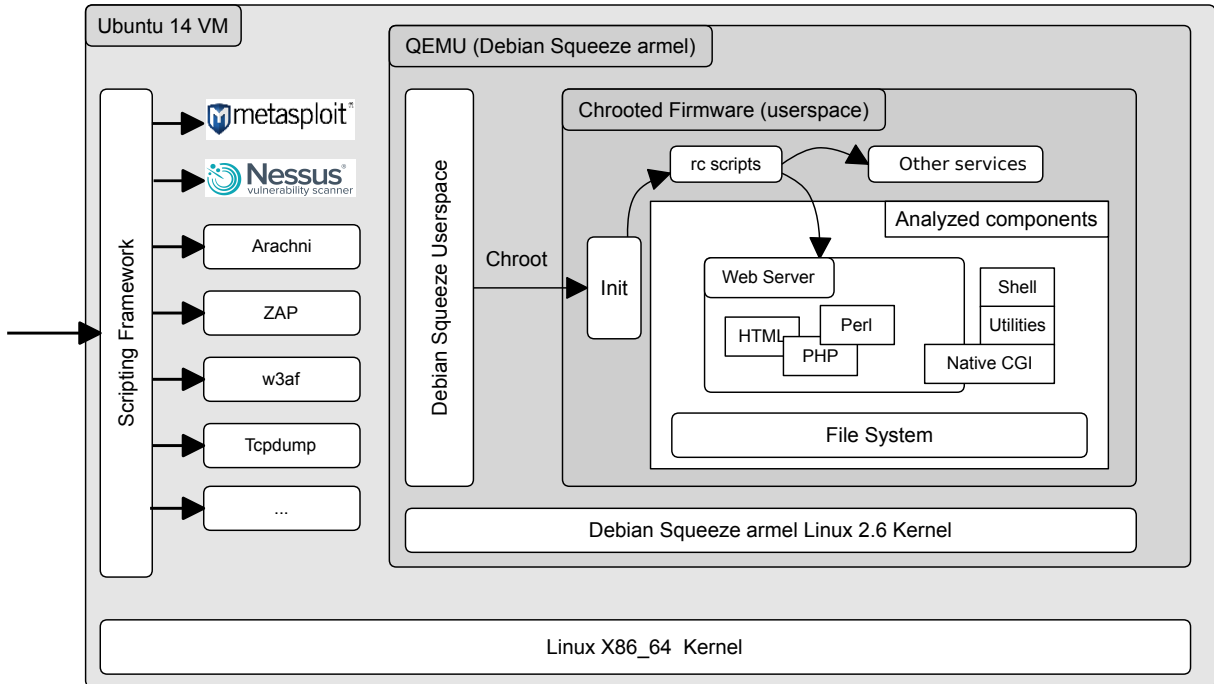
Ubuntu 14 VM

Scripting Framework

metasploit

Nessus
vulnerability scanner

Arachni

ZAP

w3af

Tcpdump

...

QEMU (Debian Squeeze armel)

Debian Squeeze Userspace

Chroot

Chrooted Firmware (userspace)

Init

rc scripts

Other services

Analyzed components

Web Server

HTML

Perl

PHP

Shell

Utilities

Native CGI

File System

Debian Squeeze armel Linux 2.6 Kernel

Linux X86_64 Kernel